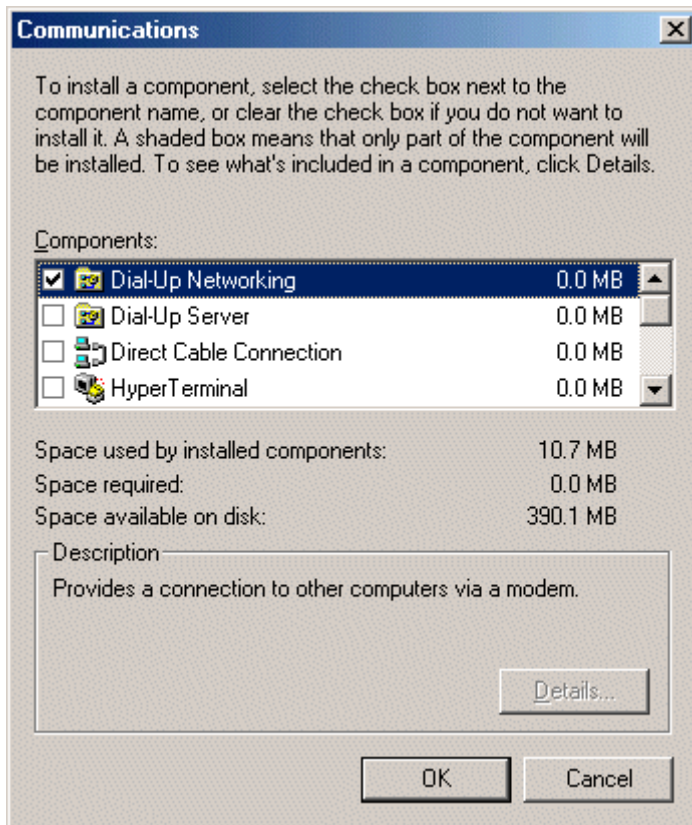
Communications

To install a component, select the check box next to the component name, or clear the check box if you do not want to install it. A shaded box means that only part of the component will be installed. To see what's included in a component, click Details.

Components:

| | | |
|---|---|---|
| ☑ | Dial-Up Networking | 0.0 MB |
| ☐ | Dial-Up Server | 0.0 MB |
| ☐ | Direct Cable Connection | 0.0 MB |
| ☐ | HyperTerminal | 0.0 MB |

Space used by installed components: 10.7 MB
Space required: 0.0 MB
Space available on disk: 390.1 MB

Description
Provides a connection to other computers via a modem.

Details...

OK Cancel